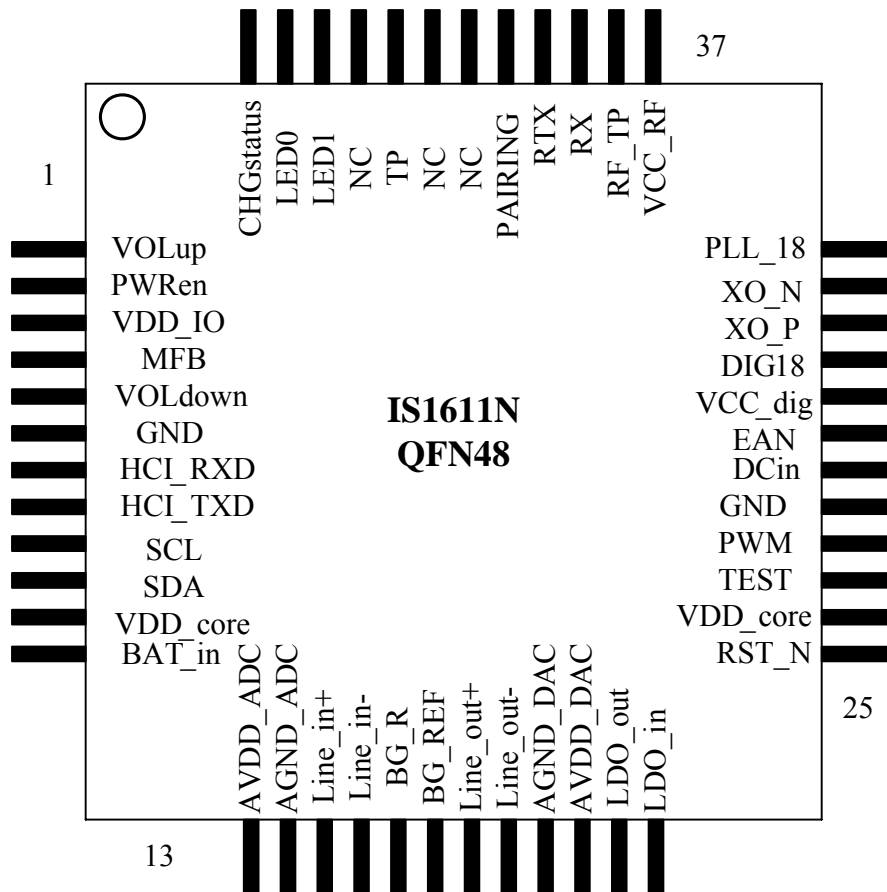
37

1

CHGstatus
LED0
LED1
NC
TP
NC
NC
PAIRING
RTX
RX
RF_TP
VCC_RF

VOLup
PWRen
VDD_IO
MFB
VOLdown
GND
HCI_RXD
HCI_TXD
SCL
SDA
VDD_core
BAT_in

IS1611N
QFN48

PLL_18
XO_N
XO_P
DIG18
VCC_dig
EAN
DCin
GND
PWM
TEST
VDD_core
RST_N

25

AVDD_ADC
AGND_ADC
Line_in+
Line_in-
BG_R
BG_REF
Line_out+
Line_out-
AGND_DAC
AVDD_DAC
LDO_out
LDO_in

13